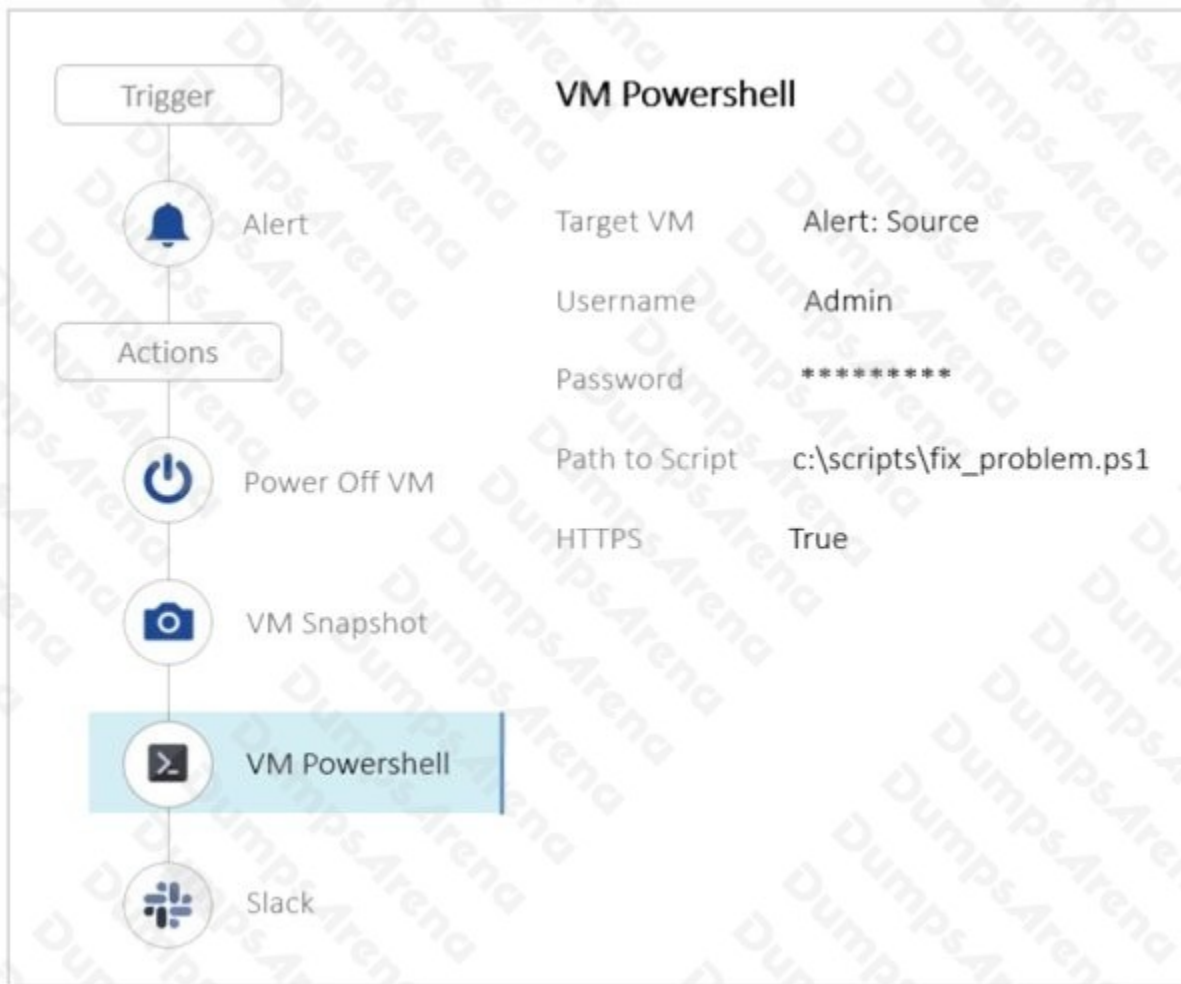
Trigger

Alert

Actions

Power Off VM

VM Snapshot

VM Powershell

Slack

VM Powershell

| Target VM | Alert: Source |
|---|---|
| Username | Admin |
| Password | ********* |
| Path to Script | c:\scripts\fix_problem.ps1 |
| HTTPS | True |

DumpsArena